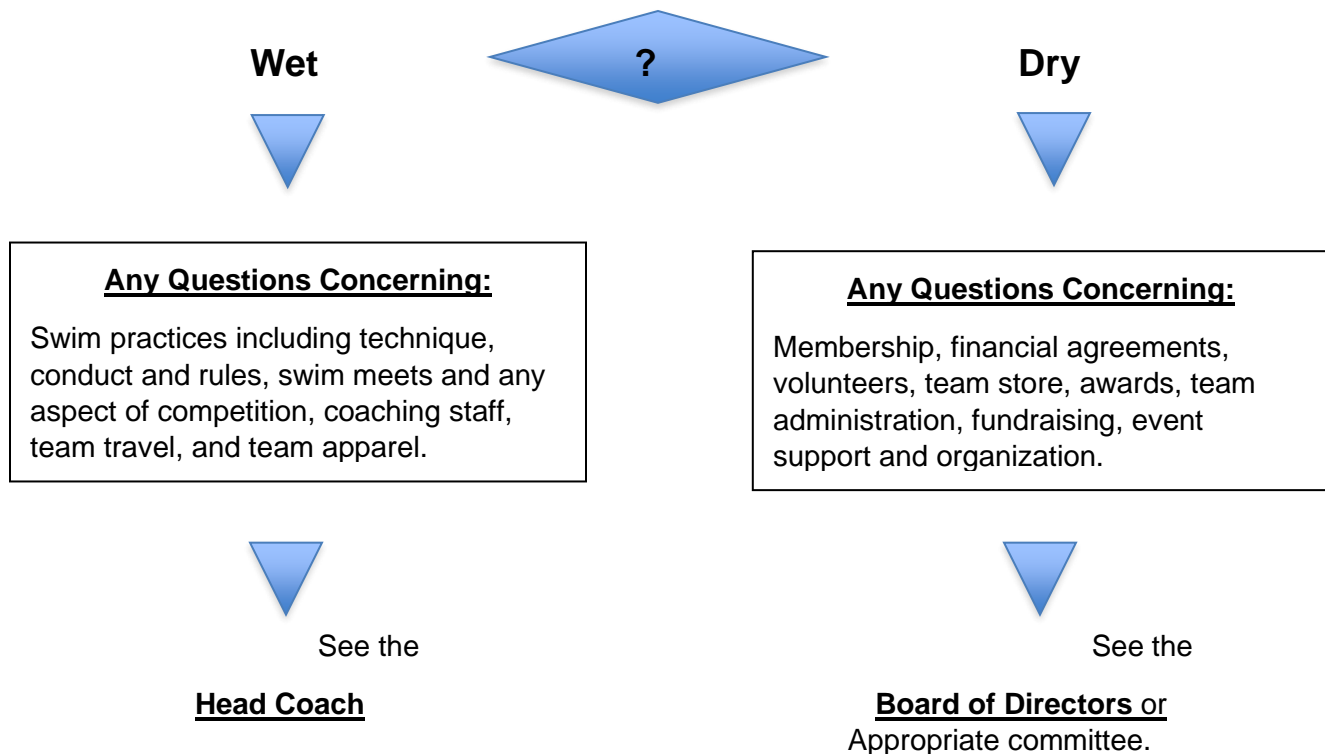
?

Wet

Any Questions Concerning:

Swim practices including technique, conduct and rules, swim meets and any aspect of competition, coaching staff, team travel, and team apparel.

See the

Head Coach

Dry

Any Questions Concerning:

Membership, financial agreements, volunteers, team store, awards, team administration, fundraising, event support and organization.

See the

Board of Directors or Appropriate committee.